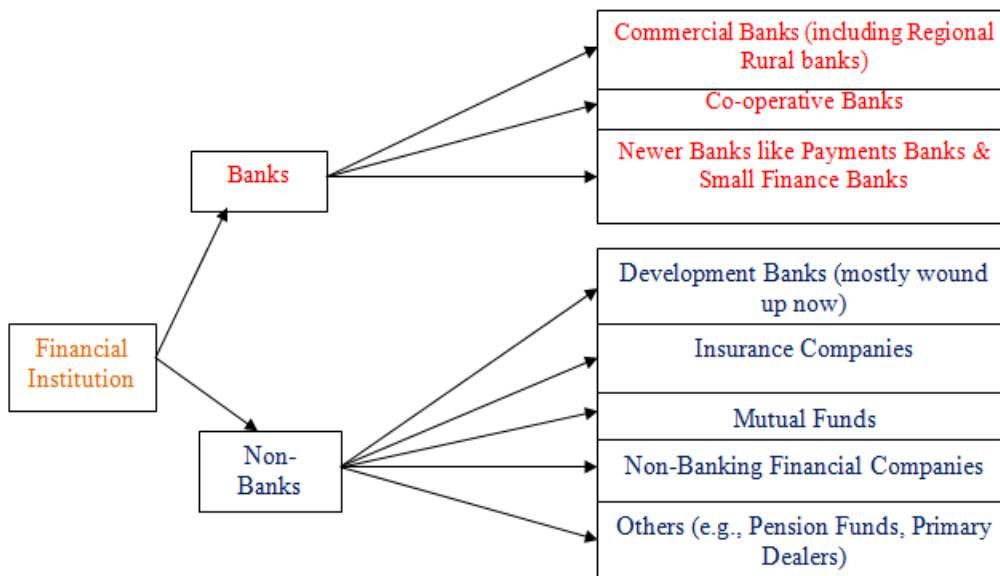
Financial Institution

Banks

Commercial Banks (including Regional Rural banks)

Co-operative Banks

Newer Banks like Payments Banks & Small Finance Banks

Non-Banks

Development Banks (mostly wound up now)

Insurance Companies

Mutual Funds

Non-Banking Financial Companies

Others (e.g., Pension Funds, Primary Dealers)